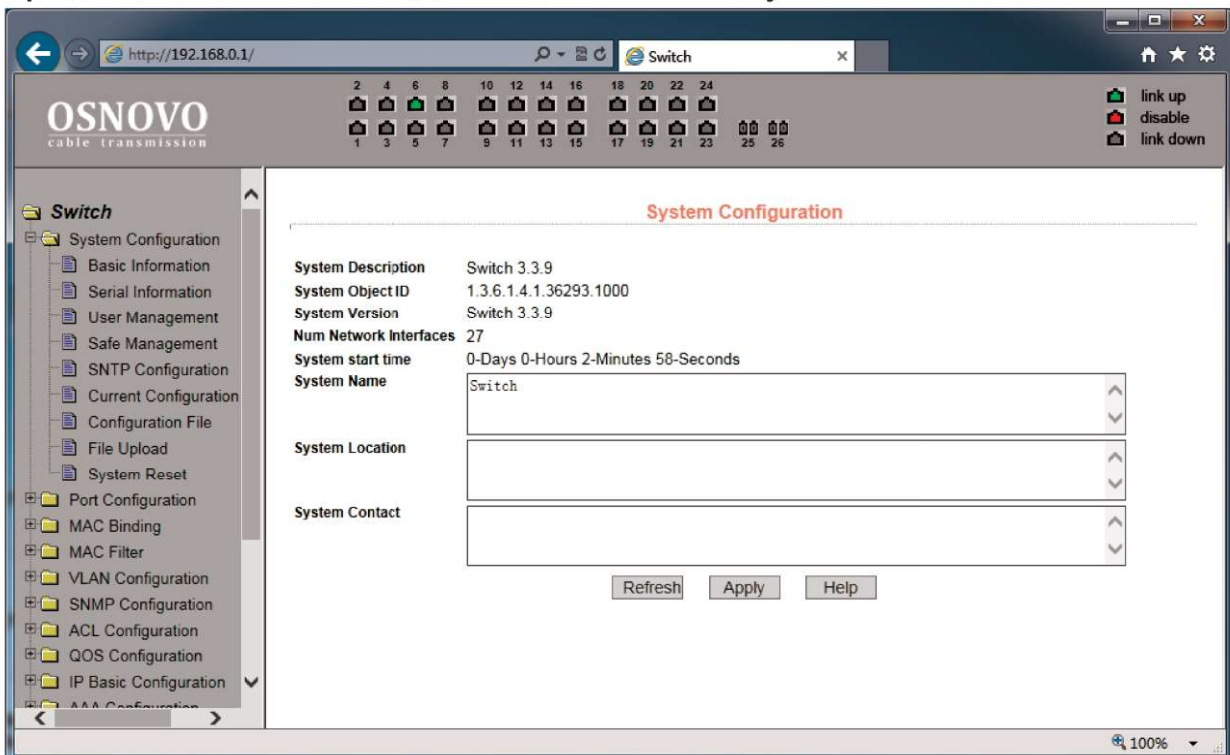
http://192.168.0.1/

Switch

OSNOVO
cable transmission

2 4 6 8 10 12 14 16 18 20 22 24
1 3 5 7 9 11 13 15 17 19 21 23 25 26

link up
disable
link down

Switch
System Configuration
Basic Information
Serial Information
User Management
Safe Management
SNTP Configuration
Current Configuration
Configuration File
File Upload
System Reset
Port Configuration
MAC Binding
MAC Filter
VLAN Configuration
SNMP Configuration
ACL Configuration
QOS Configuration
IP Basic Configuration
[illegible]

System Configuration

System Description Switch 3.3.9
System Object ID 1.3.6.1.4.1.36293.1000
System Version Switch 3.3.9
Num Network Interfaces 27
System start time 0-Days 0-Hours 2-Minutes 58-Seconds
System Name Switch
System Location
System Contact

Refresh Apply Help

100%